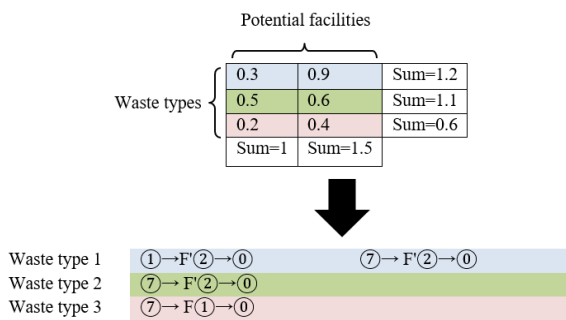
Potential facilities

Waste types

| 0.3 | 0.9 | Sum=1.2 |
|---|---|---|
| 0.5 | 0.6 | Sum=1.1 |
| 0.2 | 0.4 | Sum=0.6 |
| Sum=1 | Sum=1.5 | |

Waste type 1 ①→F'②→⓪ ⑦→ F'②→⓪
Waste type 2 ⑦→ F'②→⓪
Waste type 3 ⑦→ F①→⓪